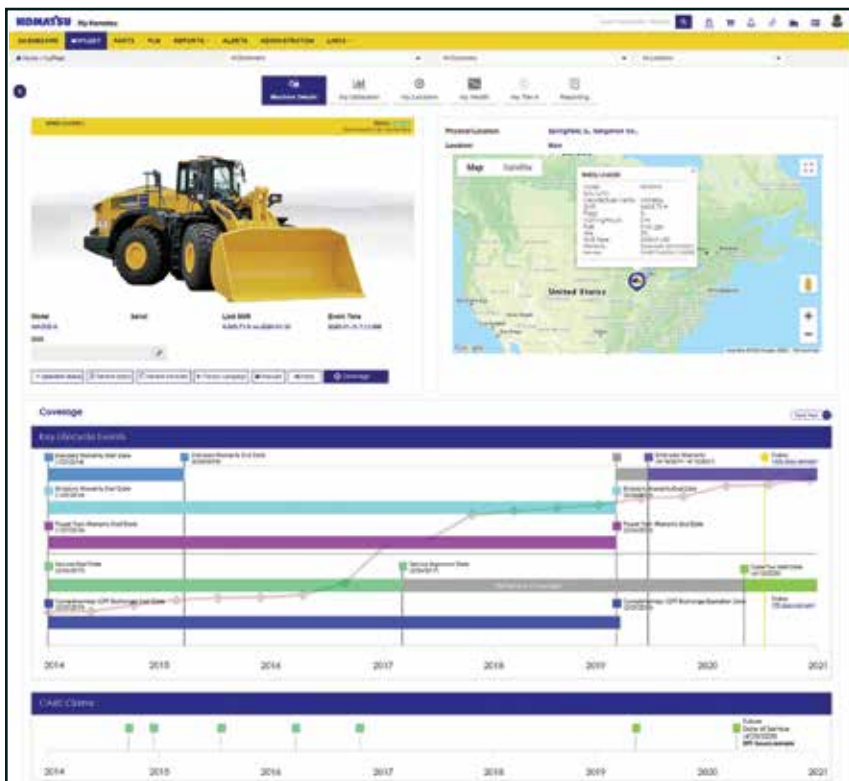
KOMATSU My Komatsu

DASHBOARD MYFLEET PARTS PLM REPORTS ALERTS ADMINISTRATION LINKS

Machine Details | My Utilization | My Location | My Health | My Title | Reporting

Physical Location | Springfield, IL, Sangamon Co.
Location

Map | Satellite

United States

Model | Serial | Last SMR | Event Time

Coverage

Key Lifecycle Events

Standard Warranty Start Date
Standard Warranty End Date
Extended Warranty
Future
Emission Warranty End Date
Emission Warranty End Date
Power Train Warranty End Date
Power Train Warranty End Date
Service Start Date
Service Agreement Date
Contract End Date
Future
Comprehensive / OPP Exchange Expiration Date

2014 | 2015 | 2016 | 2017 | 2018 | 2019 | 2020 | 2021

Claim Claims

Future
Date of Service

2014 | 2015 | 2016 | 2017 | 2018 | 2019 | 2020 | 2021